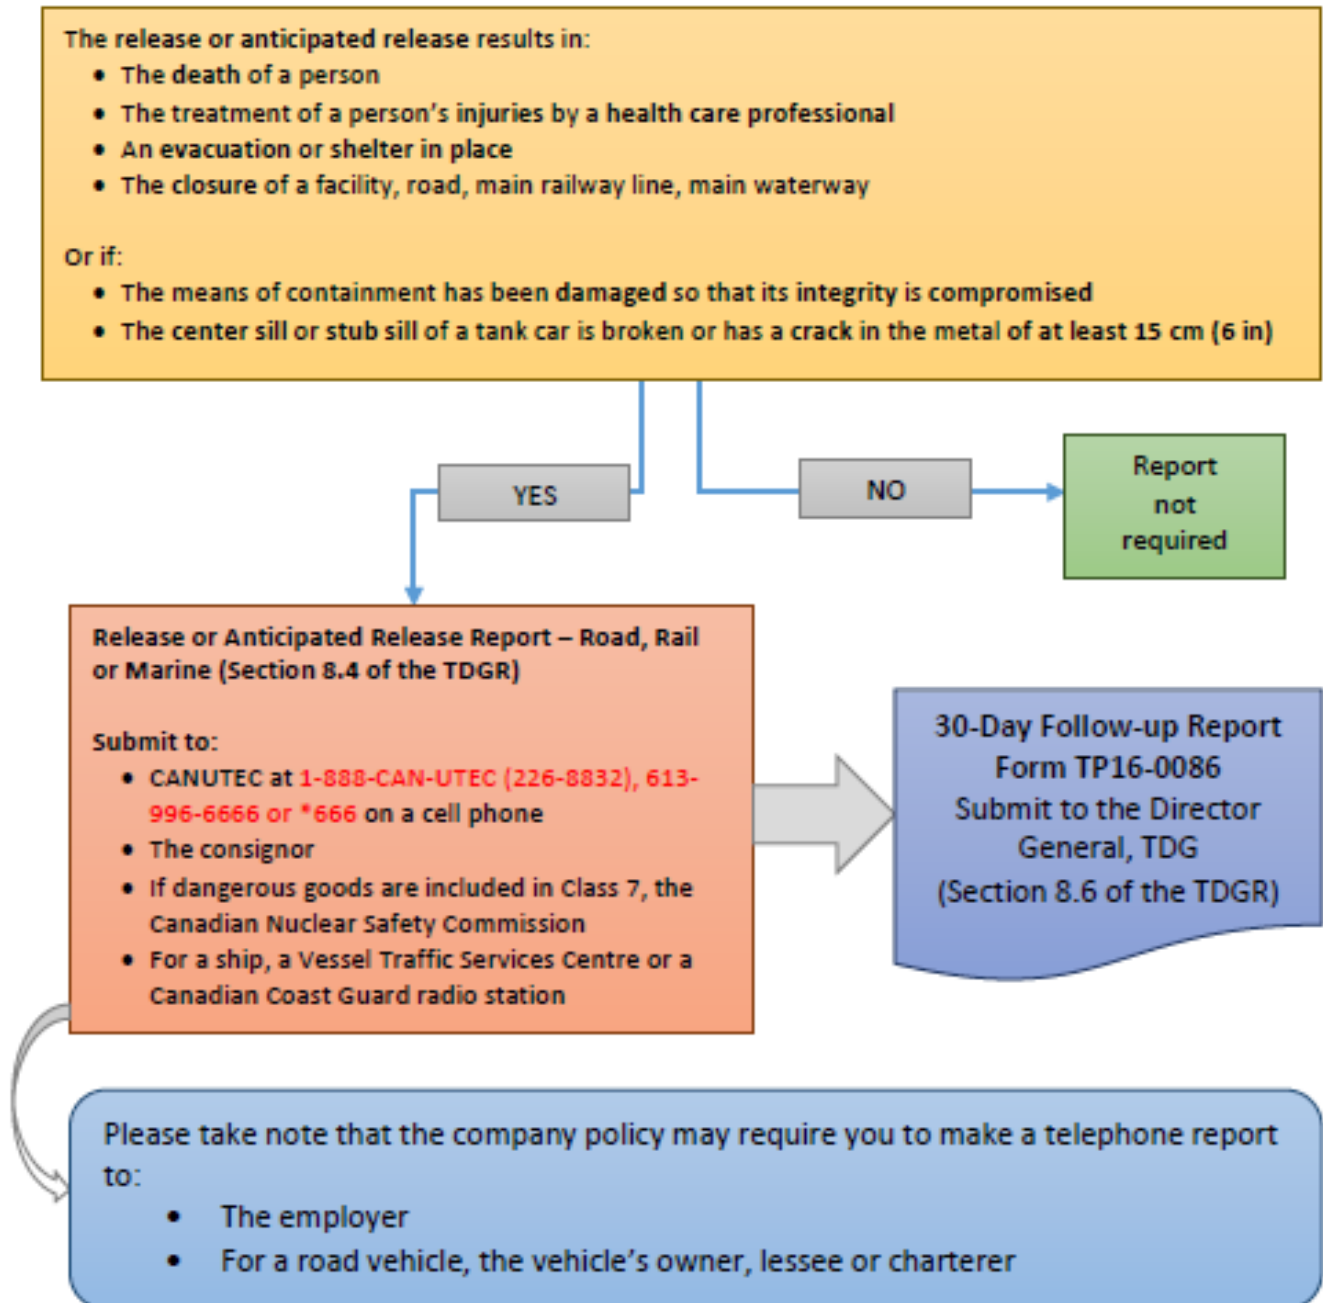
The release or anticipated release results in:
- The death of a person
- The treatment of a person's injuries by a health care professional
- An evacuation or shelter in place
- The closure of a facility, road, main railway line, main waterway

Or if:
- The means of containment has been damaged so that its integrity is compromised
- The center sill or stub sill of a tank car is broken or has a crack in the metal of at least 15 cm (6 in)

YES

NO

Report not required

Release or Anticipated Release Report – Road, Rail or Marine (Section 8.4 of the TDGR)

Submit to:
- CANUTEC at 1-888-CAN-UTEC (226-8832), 613-996-6666 or *666 on a cell phone
- The consignor
- If dangerous goods are included in Class 7, the Canadian Nuclear Safety Commission
- For a ship, a Vessel Traffic Services Centre or a Canadian Coast Guard radio station

30-Day Follow-up Report Form TP16-0086 Submit to the Director General, TDG (Section 8.6 of the TDGR)

Please take note that the company policy may require you to make a telephone report to:
- The employer
- For a road vehicle, the vehicle's owner, lessee or charterer